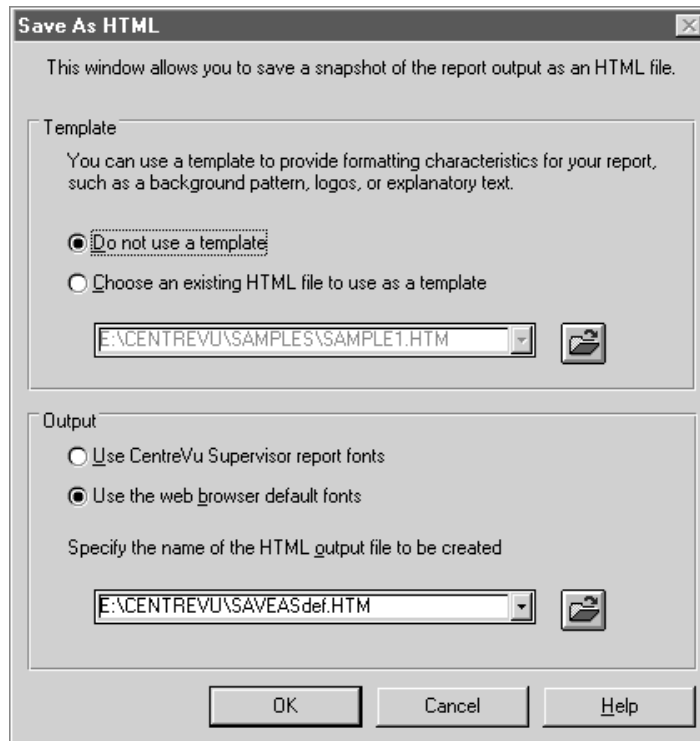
Save As HTML

This window allows you to save a snapshot of the report output as an HTML file.

Template

You can use a template to provide formatting characteristics for your report, such as a background pattern, logos, or explanatory text.

Do not use a template

Choose an existing HTML file to use as a template

E:\CENTREVU\SAMPLES\SAMPLE1.HTM

Output

Use CentreVu Supervisor report fonts

Use the web browser default fonts

Specify the name of the HTML output file to be created

E:\CENTREVU\SAVEASdef.HTM

OK

Cancel

Help